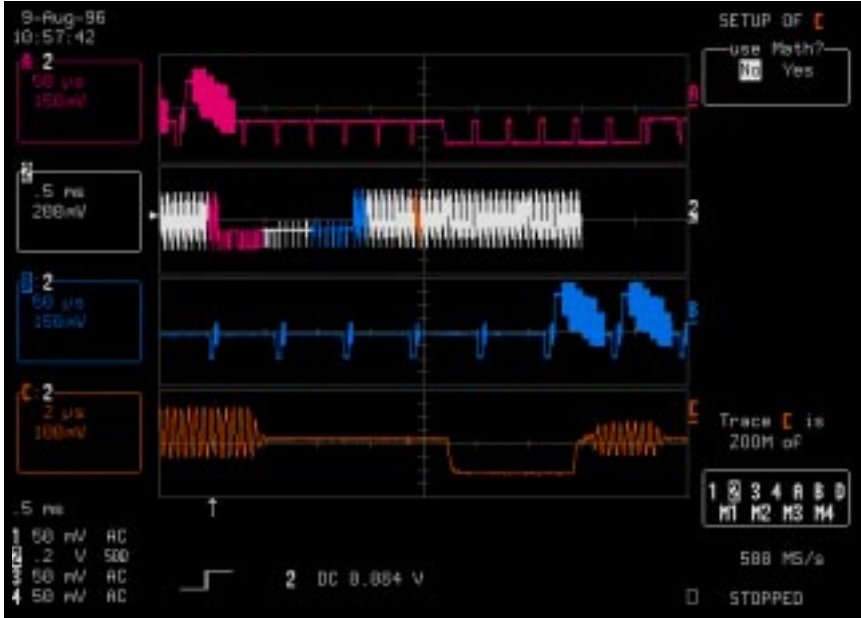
9-Aug-96
10:57:42

A 2
50 μs
150mV

2
.5 ms
200mV

B 2
50 μs
150mV

C 2
2 μs
100mV

SETUP OF C
use Math?
No Yes

A

2

B

C

Trace C is
ZOOM of

1 2 3 4 A B D
M1 M2 M3 M4

.5 ms
1 50 mV AC
2 .2 V 50Ω
3 50 mV AC
4 50 mV AC

2 DC 0.084 V

500 MS/s

STOPPED